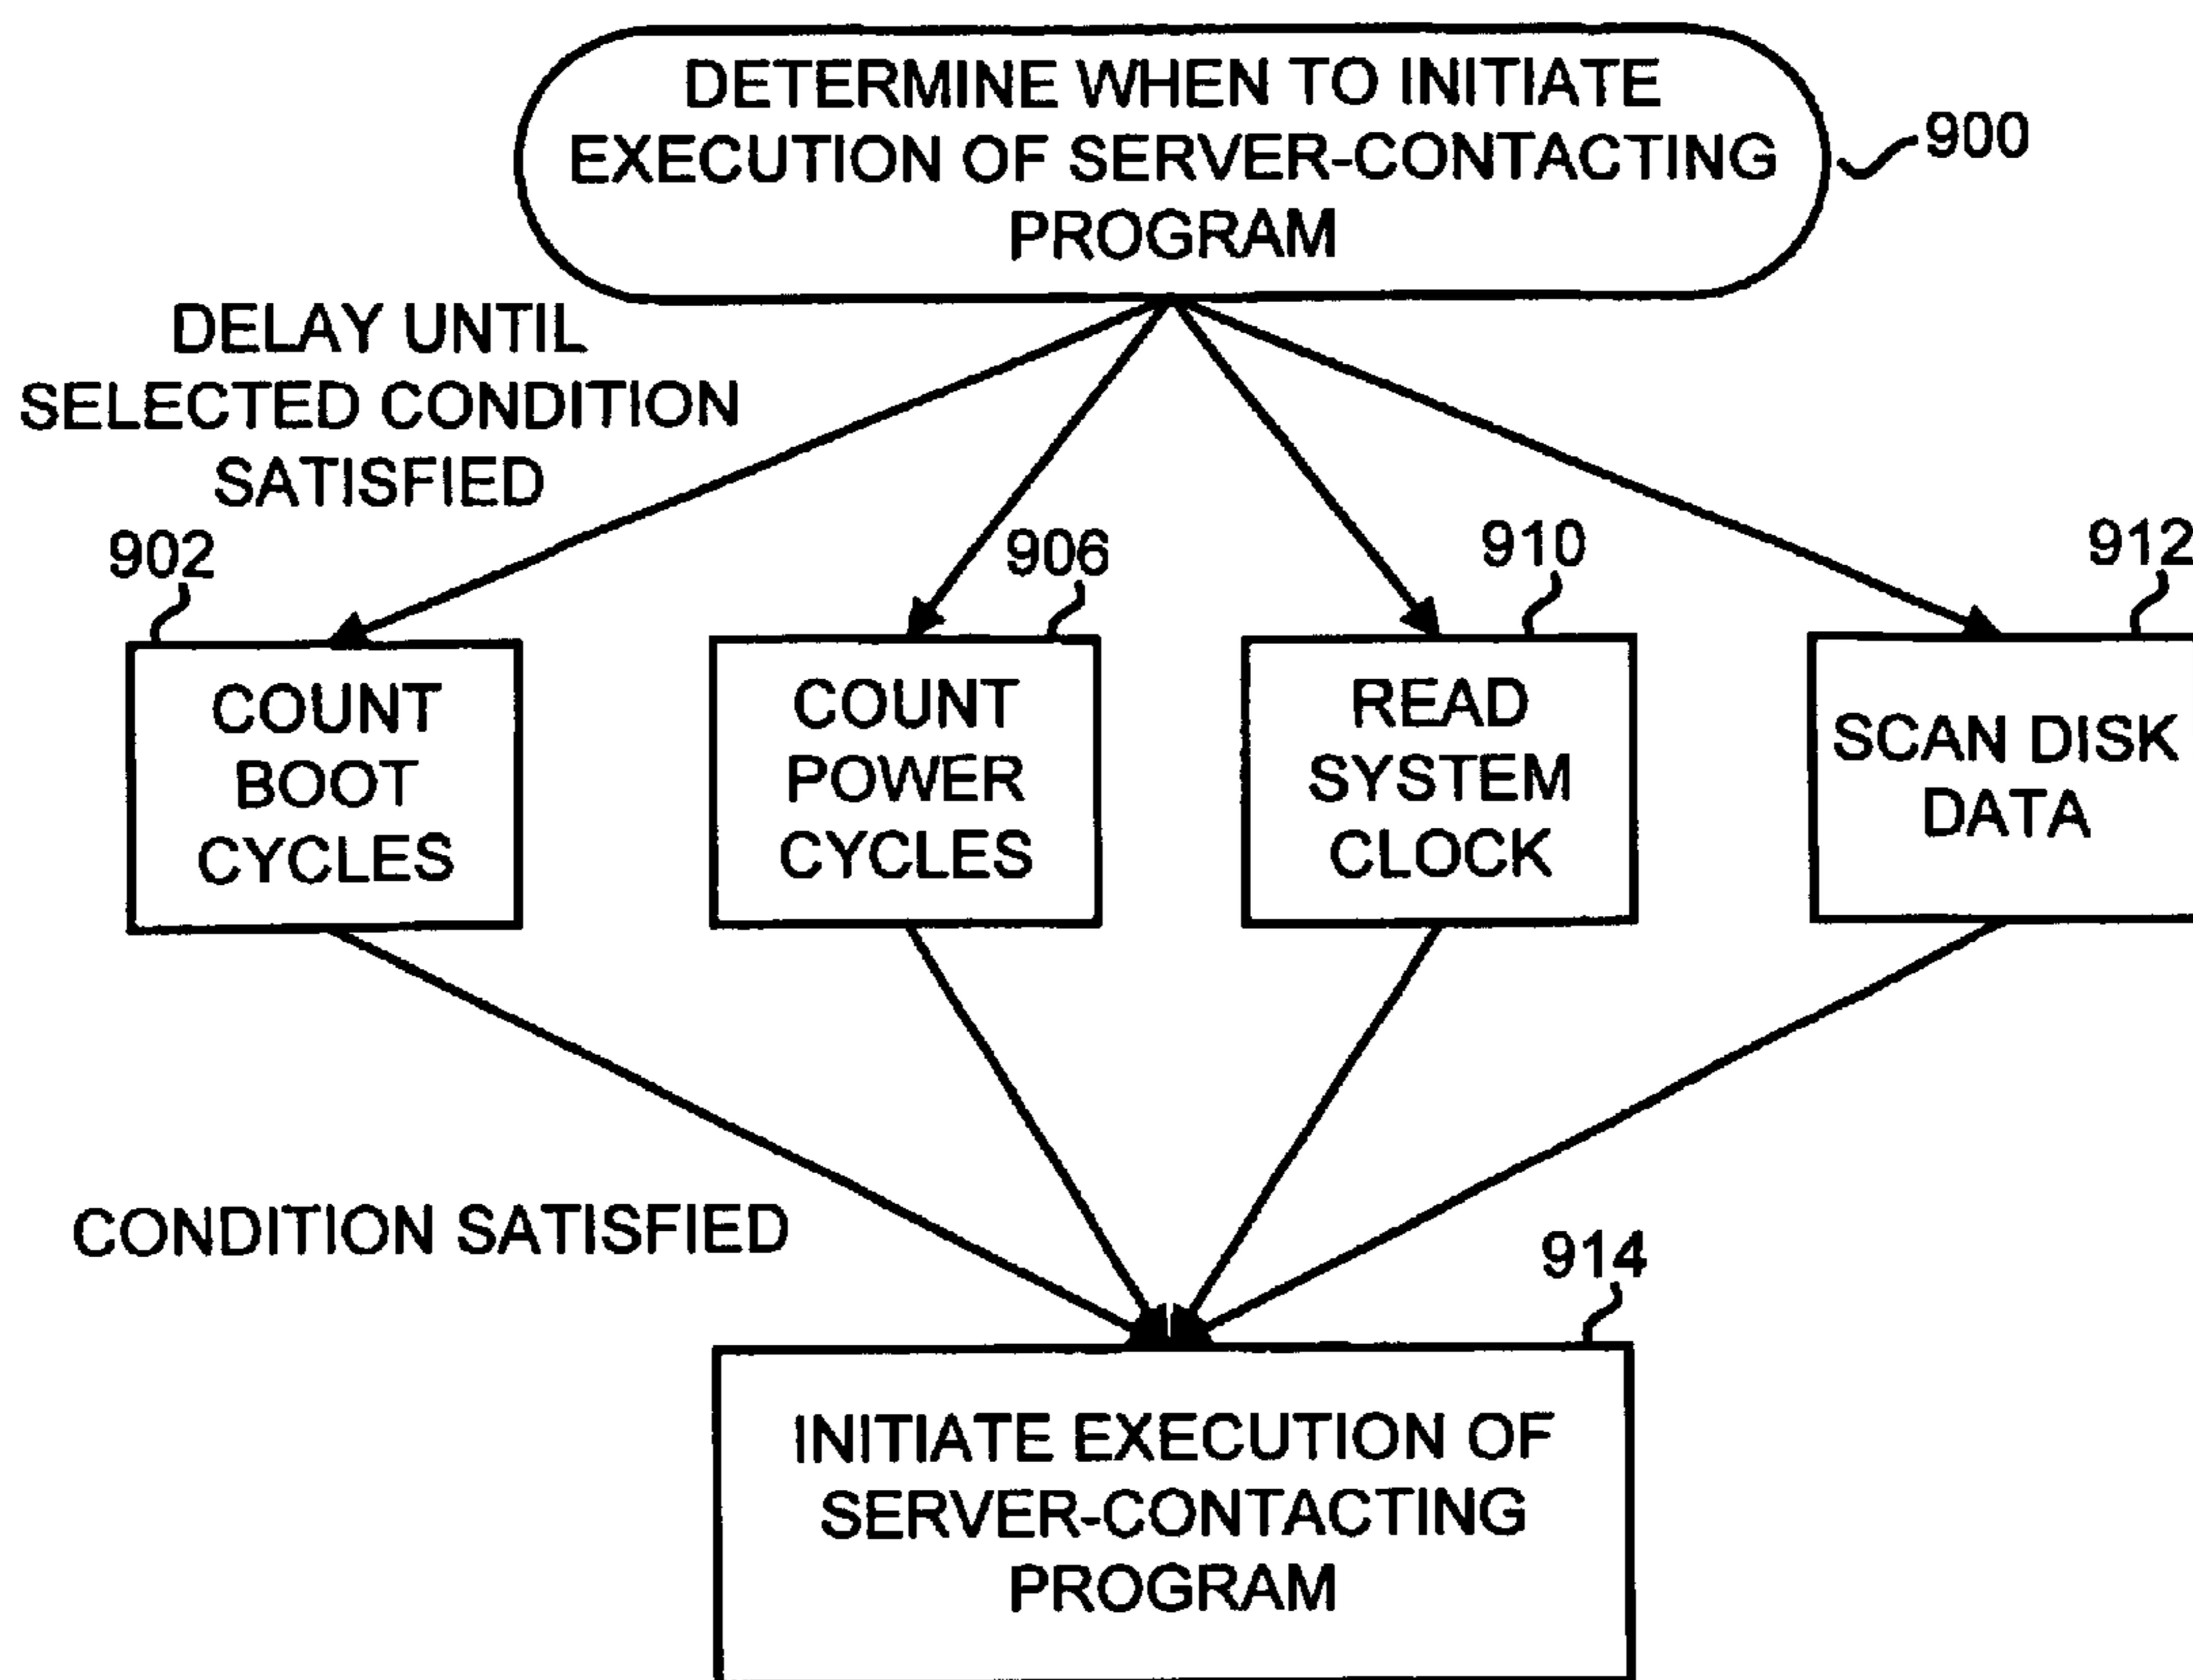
DETERMINE WHEN TO INITIATE EXECUTION OF SERVER-CONTACTING PROGRAM

900

DELAY UNTIL SELECTED CONDITION SATISFIED

902

COUNT BOOT CYCLES

906

COUNT POWER CYCLES

910

READ SYSTEM CLOCK

912

SCAN DISK DATA

CONDITION SATISFIED

914

INITIATE EXECUTION OF SERVER-CONTACTING PROGRAM